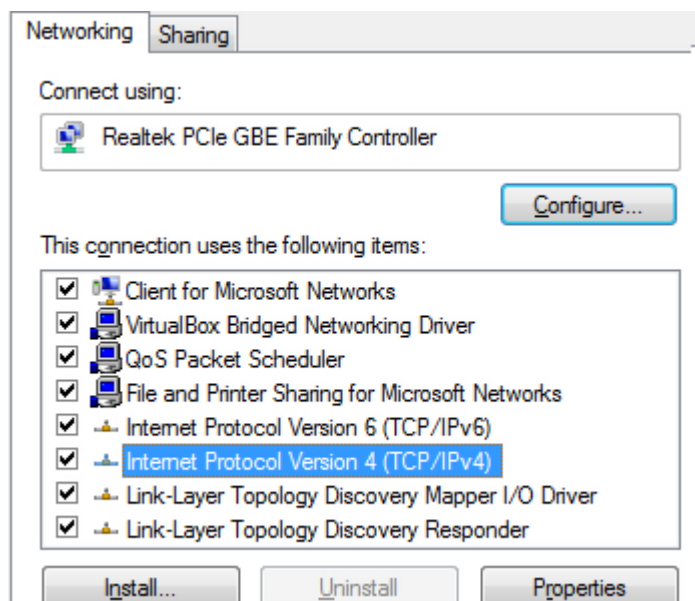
Networking Sharing

Connect using:

Realtek PCIe GBE Family Controller

Configure...

This connection uses the following items:

Client for Microsoft Networks
VirtualBox Bridged Networking Driver
QoS Packet Scheduler
File and Printer Sharing for Microsoft Networks
Internet Protocol Version 6 (TCP/IPv6)
Internet Protocol Version 4 (TCP/IPv4)
Link-Layer Topology Discovery Mapper I/O Driver
Link-Layer Topology Discovery Responder

Install... Uninstall Properties